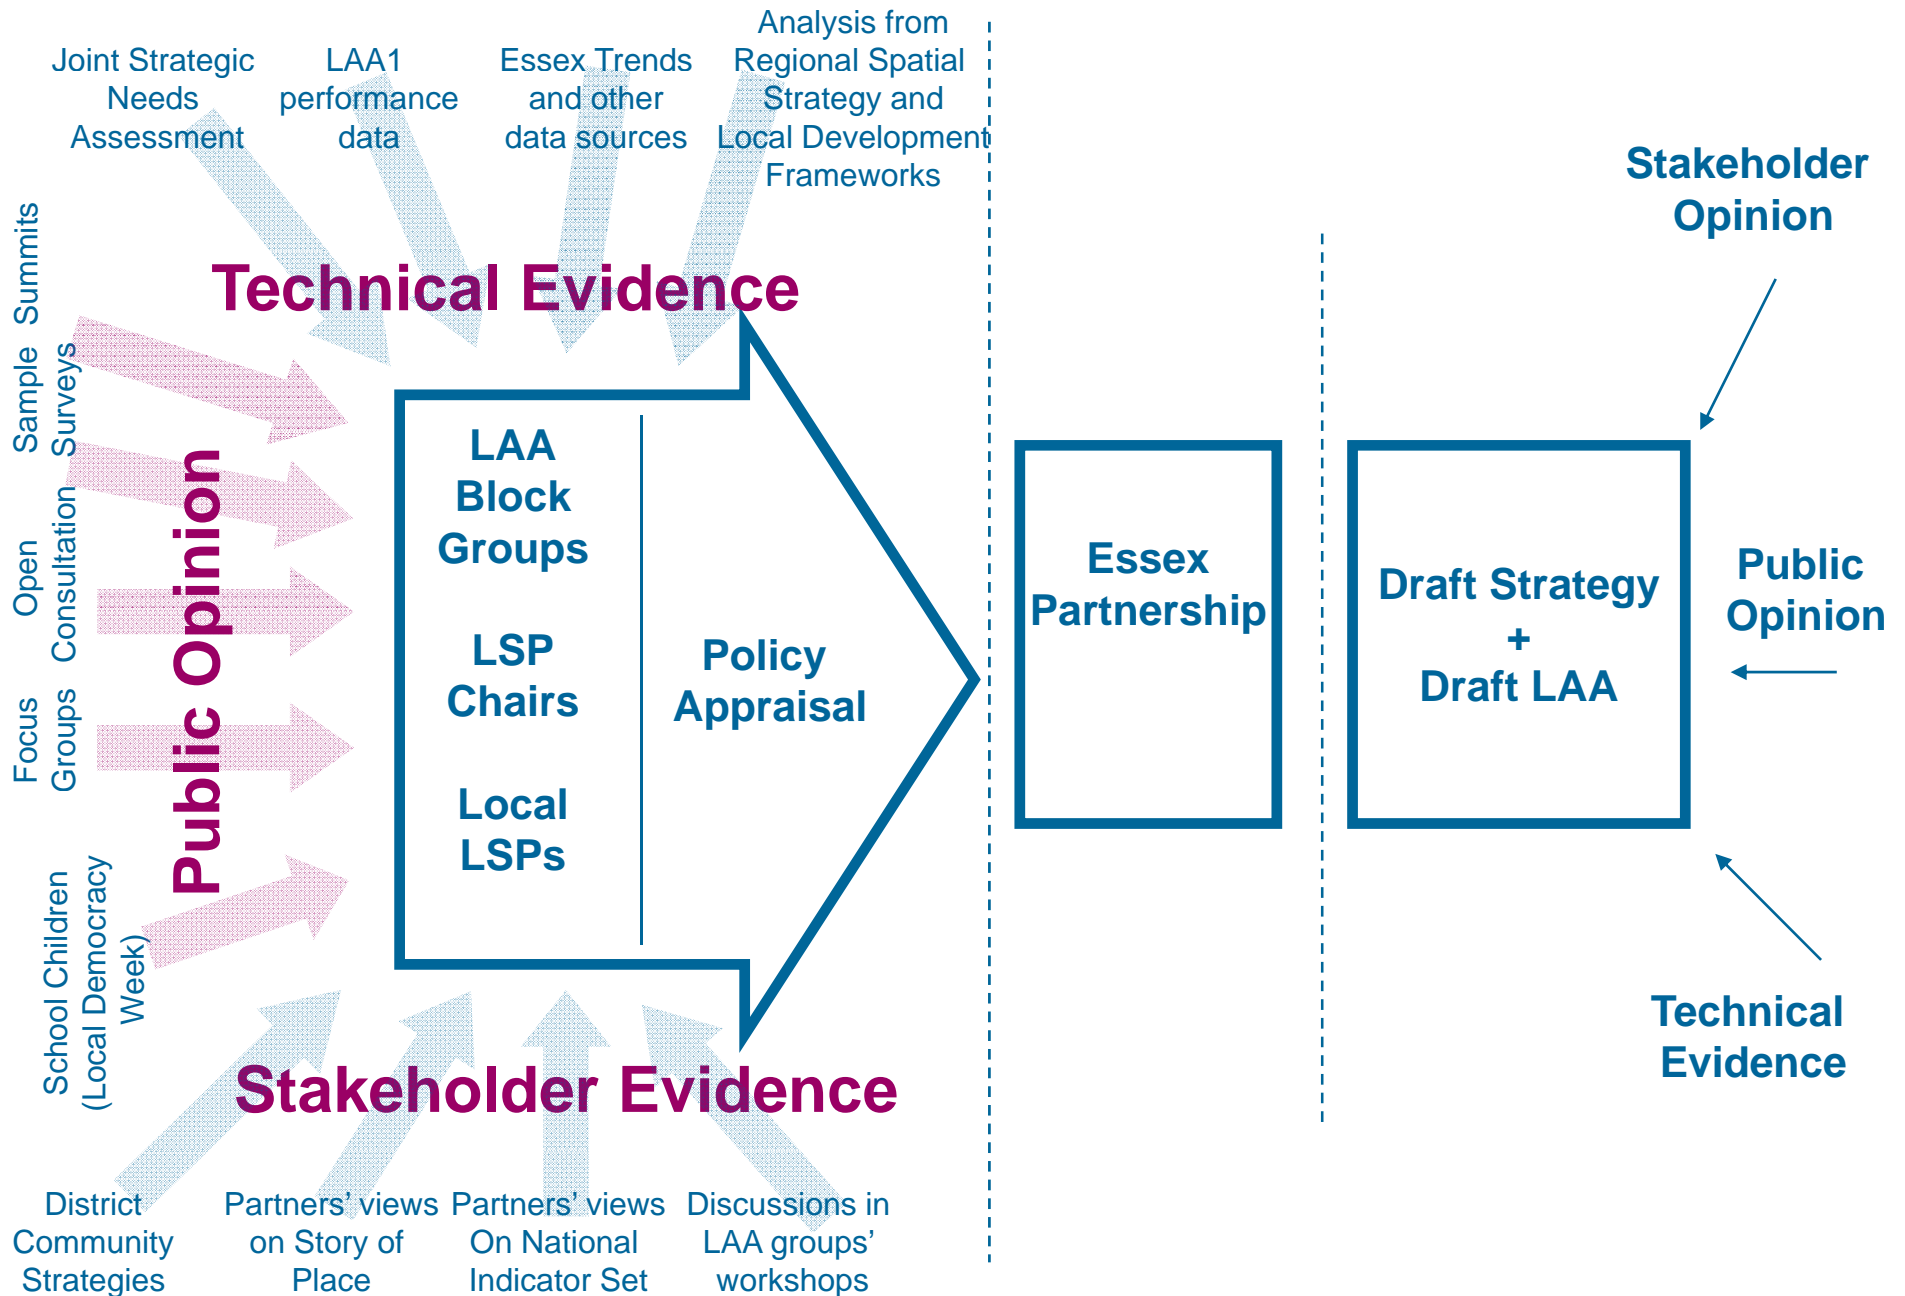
Joint Strategic Needs Assessment

LAA1 performance data

Essex Trends and other data sources

Analysis from Regional Spatial Strategy and Local Development Frameworks

Technical Evidence

Summits

Sample Surveys

Open Consultation

Focus Groups

School Children (Local Democracy Week)

Public Opinion

LAA Block Groups

LSP Chairs

Local LSPs

Policy Appraisal

Stakeholder Evidence

District Community Strategies

Partners' views on Story of Place

Partners' views On National Indicator Set

Discussions in LAA groups' workshops

Essex Partnership

Stakeholder Opinion

Draft Strategy + Draft LAA

Public Opinion

Technical Evidence